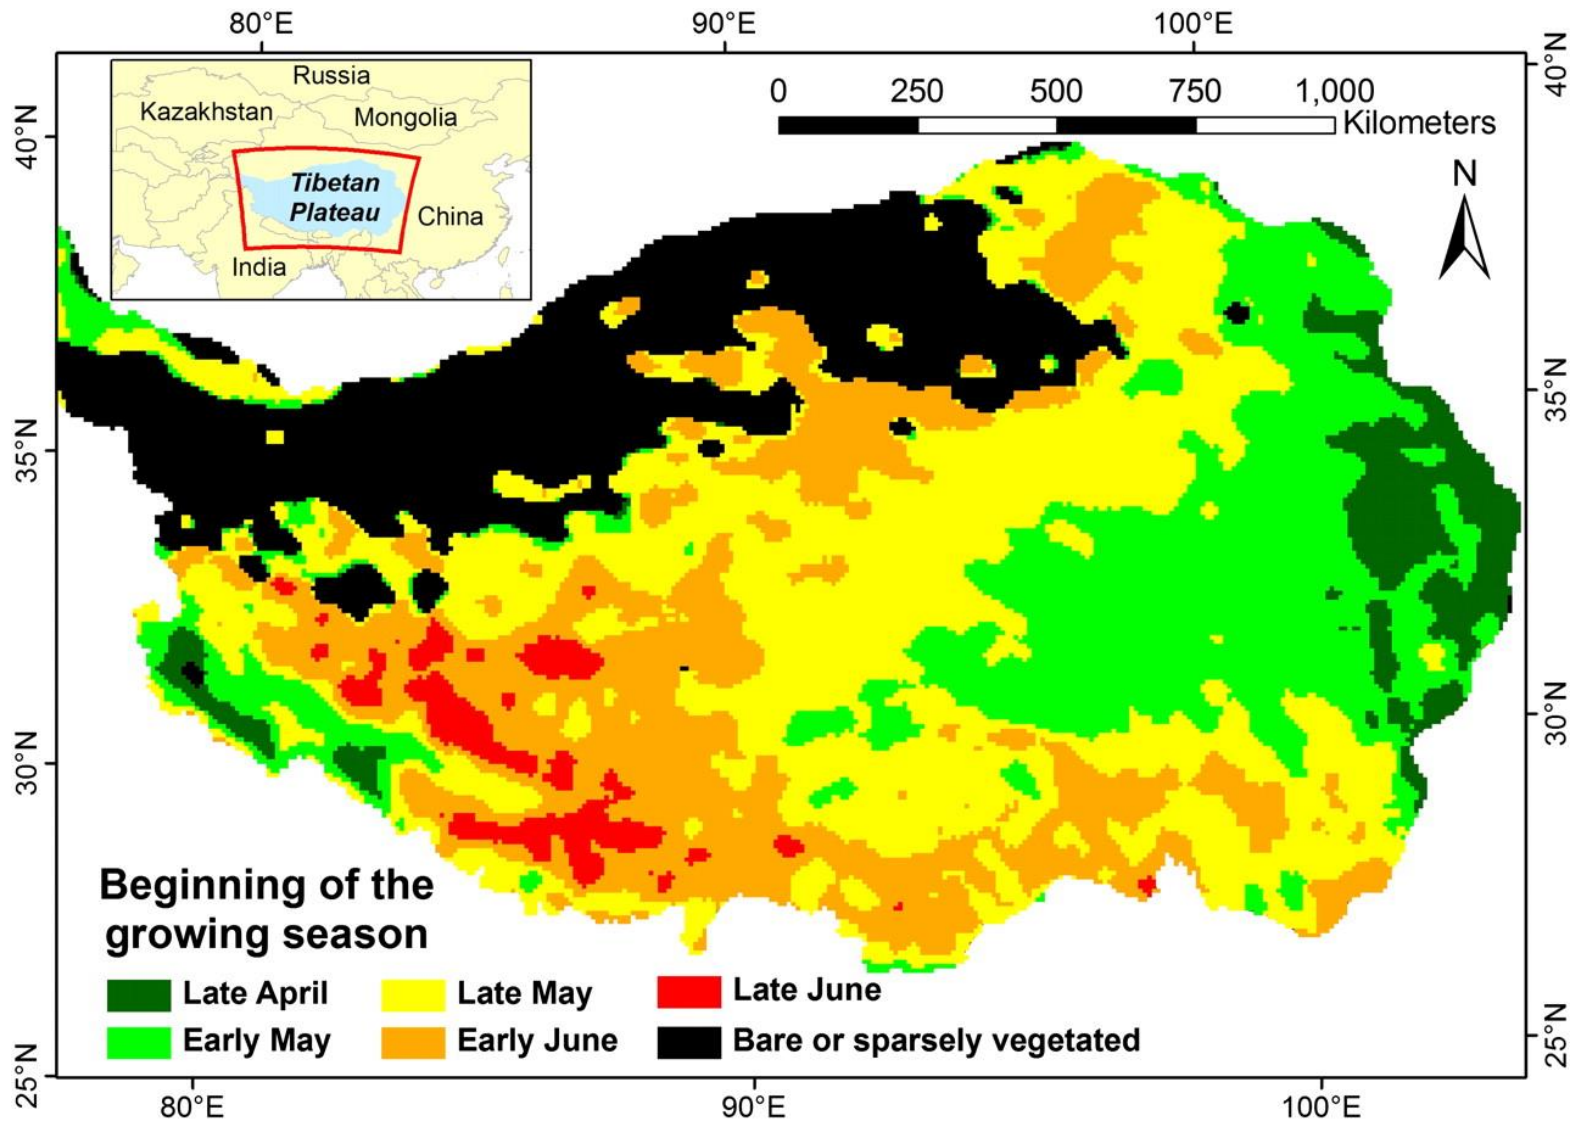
80°E 90°E 100°E

40°N
35°N
30°N
25°N

40°N
35°N
30°N
25°N

Russia
Kazakhstan
Mongolia
Tibetan Plateau
China
India

0 250 500 750 1,000 Kilometers

N

Beginning of the growing season

Late April
Early May
Late May
Early June
Late June
Bare or sparsely vegetated

80°E 90°E 100°E